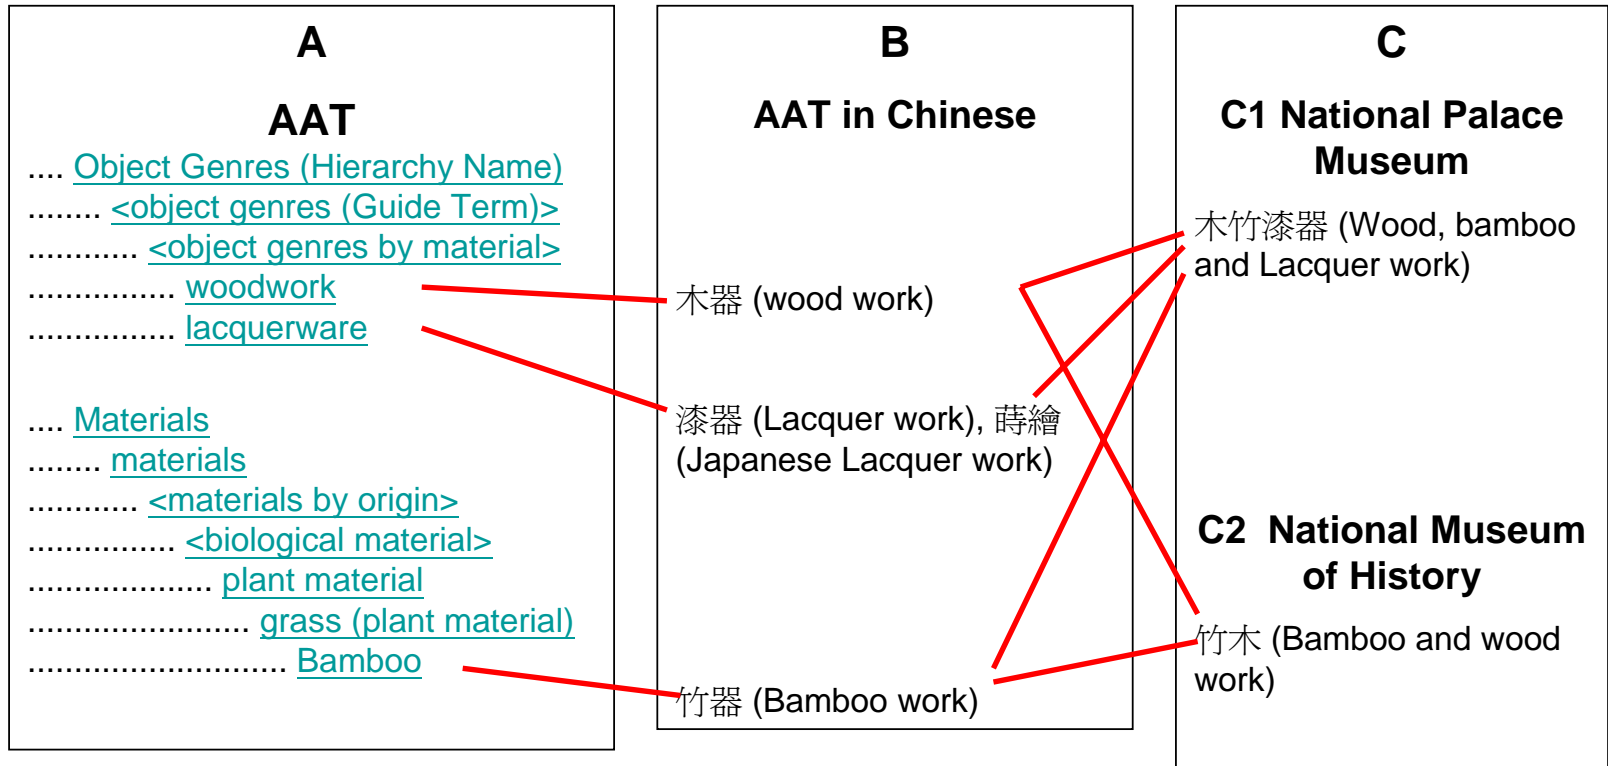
A

AAT

.... Object Genres (Hierarchy Name)
........ <object genres (Guide Term)>
............ <object genres by material>
................ woodwork
................ lacquerware

.... Materials
........ materials
............ <materials by origin>
................ <biological material>
.................... plant material
........................ grass (plant material)
............................ Bamboo

B

AAT in Chinese

木器 (wood work)

漆器 (Lacquer work), 蒔繪 (Japanese Lacquer work)

竹器 (Bamboo work)

C

C1 National Palace Museum

木竹漆器 (Wood, bamboo and Lacquer work)

C2 National Museum of History

竹木 (Bamboo and wood work)